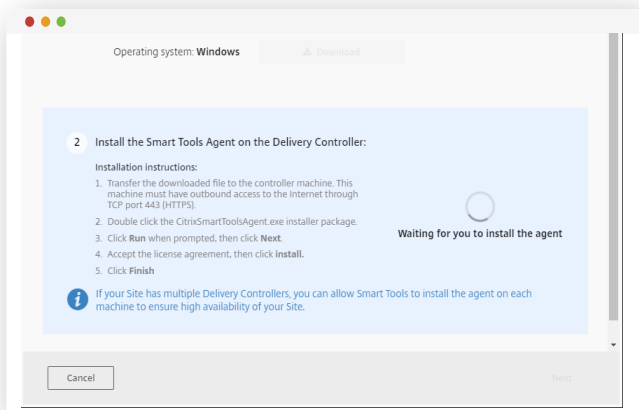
Operating system: **Windows**

Download

2 Install the Smart Tools Agent on the Delivery Controller:

Installation instructions:

1. Transfer the downloaded file to the controller machine. This machine must have outbound access to the Internet through TCP port 443 (HTTPS).
2. Double click the CitrixSmartToolsAgent.exe installer package.
3. Click **Run** when prompted, then click **Next**.
4. Accept the license agreement, then click **install.**
5. Click **Finish**

Waiting for you to install the agent

If your Site has multiple Delivery Controllers, you can allow Smart Tools to install the agent on each machine to ensure high availability of your Site.

Cancel

Next